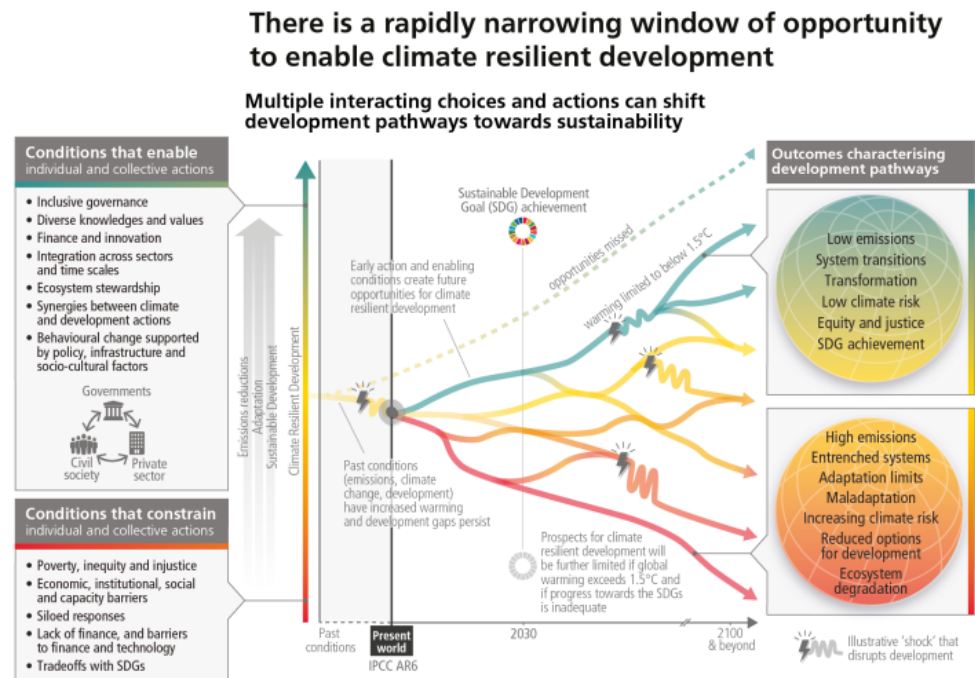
There is a rapidly narrowing window of opportunity to enable climate resilient development

Multiple interacting choices and actions can shift development pathways towards sustainability

Conditions that enable
individual and collective actions

- Inclusive governance
- Diverse knowledges and values
- Finance and innovation
- Integration across sectors and time scales
- Ecosystem stewardship
- Synergies between climate and development actions
- Behavioural change supported by policy, infrastructure and socio-cultural factors

Governments
Civil society
Private sector

Conditions that constrain
individual and collective actions

- Poverty, inequity and injustice
- Economic, institutional, social and capacity barriers
- Siloed responses
- Lack of finance, and barriers to finance and technology
- Tradeoffs with SDGs

Emissions reductions
Adaptation
Sustainable Development
Climate Resilient Development

Sustainable Development Goal (SDG) achievement

opportunities missed

warming limited to below 1.5°C

Early action and enabling conditions create future opportunities for climate resilient development

Past conditions (emissions, climate change, development) have increased warming and development gaps persist

Prospects for climate resilient development will be further limited if global warming exceeds 1.5°C and if progress towards the SDGs is inadequate

Past conditions
Present world
IPCC AR6
2030
2100 & beyond

Outcomes characterising development pathways

Low emissions
System transitions
Transformation
Low climate risk
Equity and justice
SDG achievement

High emissions
Entrenched systems
Adaptation limits
Maladaptation
Increasing climate risk
Reduced options for development
Ecosystem degradation

Illustrative 'shock' that disrupts development